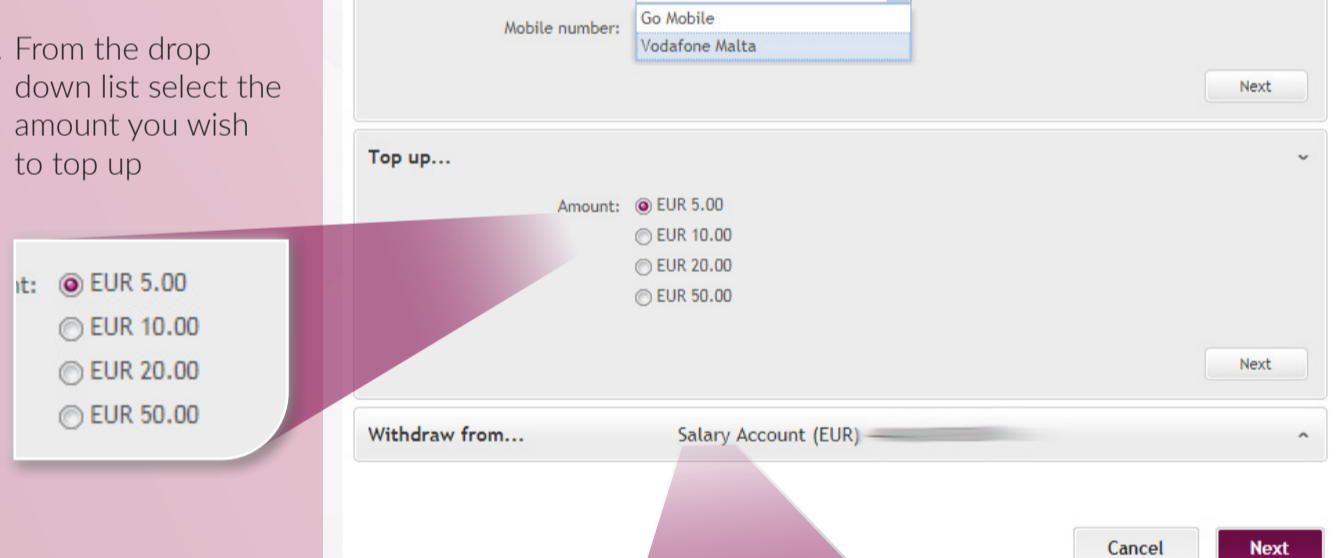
From the drop down list select the amount you wish to top up

nt: EUR 5.00
EUR 10.00
EUR 20.00
EUR 50.00

Mobile number: Go Mobile
Vodafone Malta

Next

Top up...

Amount: EUR 5.00
EUR 10.00
EUR 20.00
EUR 50.00

Next

Withdraw from... Salary Account (EUR)

Cancel Next